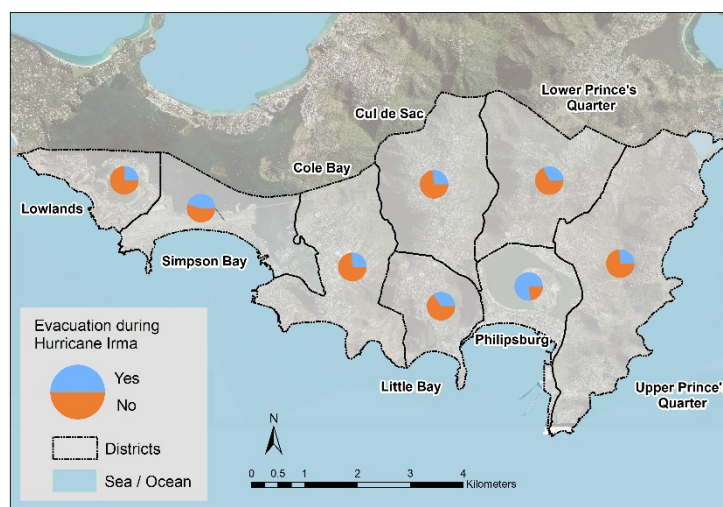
Lower Prince's Quarter

Cul de Sac

Cole Bay

Lowlands

Simpson Bay

Philipsburg

Little Bay

Upper Prince' Quarter

Evacuation during Hurricane Irma

Yes

No

Districts

Sea / Ocean

N

0 0.5 1 2 3 4 Kilometers